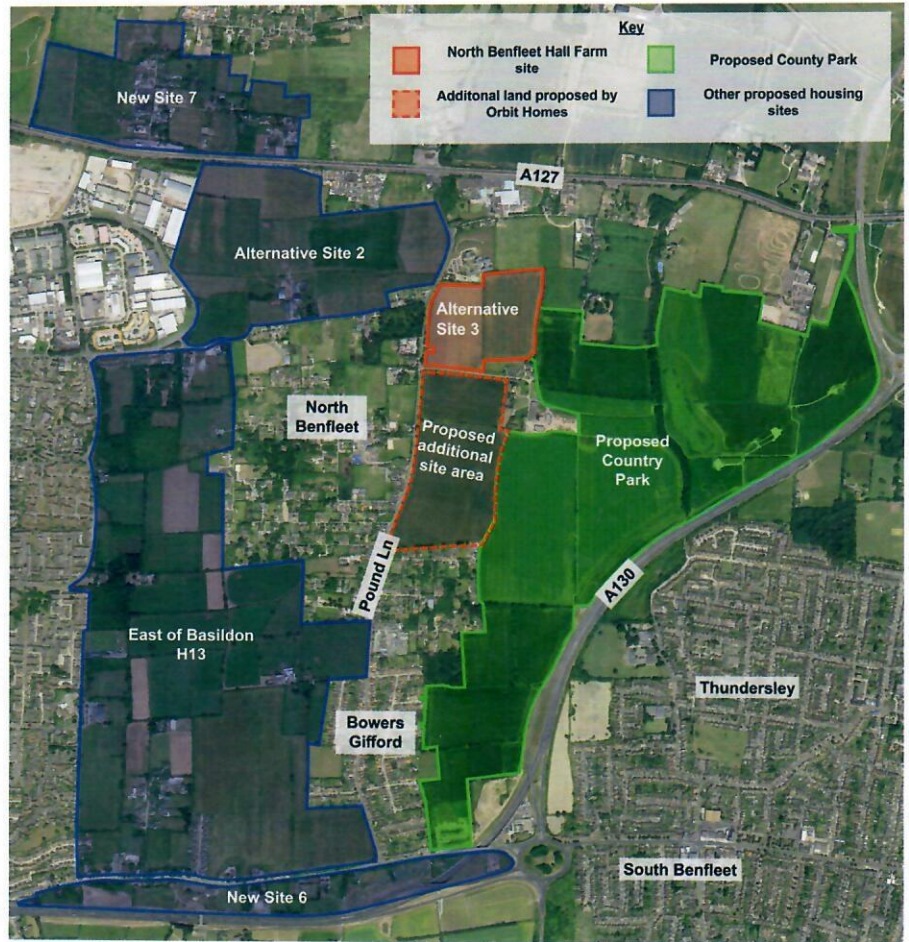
Key

North Benfleet Hall Farm site

Proposed County Park

Additonal land proposed by Orbit Homes

Other proposed housing sites

New Site 7

A127

Alternative Site 2

Alternative Site 3

North Benfleet

Proposed additional site area

Proposed Country Park

Pound Ln

A130

East of Basildon H13

Thundersley

Bowers Gifford

South Benfleet

New Site 6